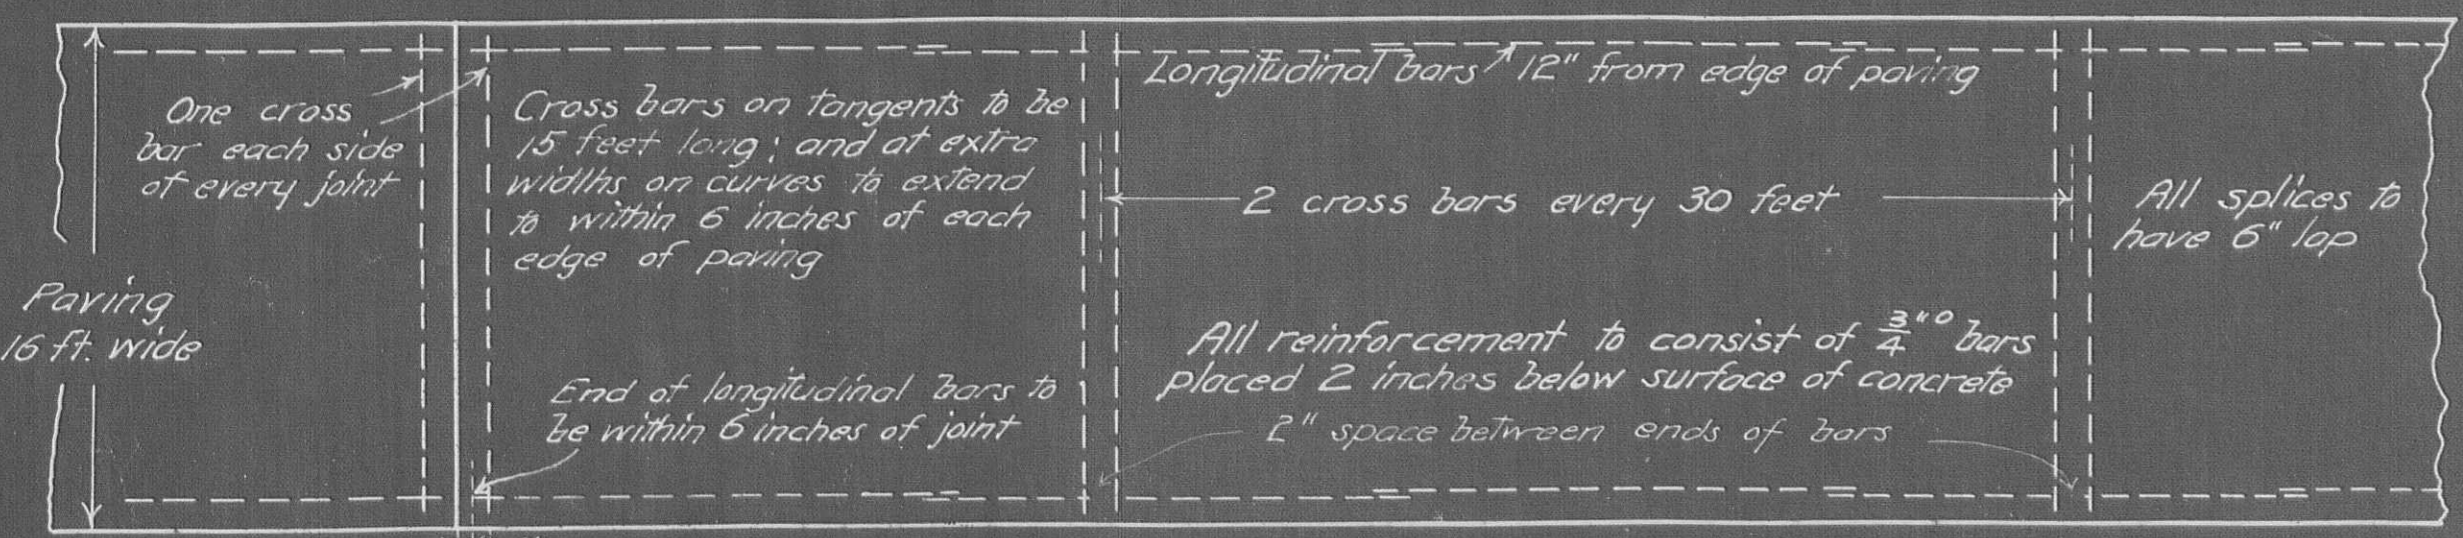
One cross bar each side of every joint

Paving 16 ft. wide

Cross bars on tangents to be 15 feet long; and at extra widths on curves to extend to within 6 inches of each edge of paving

End of longitudinal bars to be within 6 inches of joint

Longitudinal bars 12" from edge of paving

2 cross bars every 30 feet

All reinforcement to consist of $\frac{3}{4}$"o bars placed 2 inches below surface of concrete

2" space between ends of bars

All splices to have 6" lap